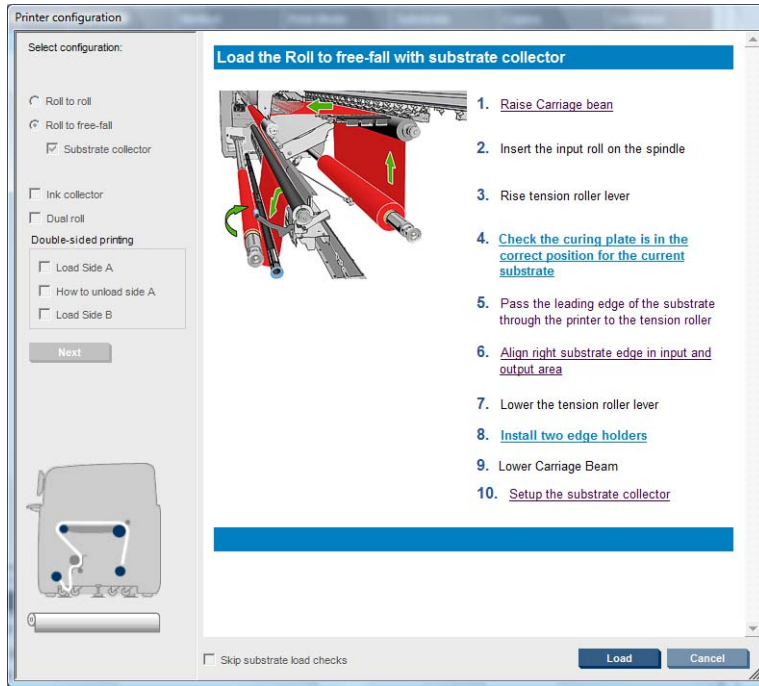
Printer configuration

Select configuration:

Roll to roll

Roll to free-fall

Substrate collector

Ink collector

Dual roll

Double-sided printing

Load Side A

How to unload side A

Load Side B

Next

Load the Roll to free-fall with substrate collector

1. Raise Carriage bean

2. Insert the input roll on the spindle

3. Rise tension roller lever

4. Check the curing plate is in the correct position for the current substrate

5. Pass the leading edge of the substrate through the printer to the tension roller

6. Align right substrate edge in input and output area

7. Lower the tension roller lever

8. Install two edge holders

9. Lower Carriage Beam

10. Setup the substrate collector

Skip substrate load checks

Load

Cancel